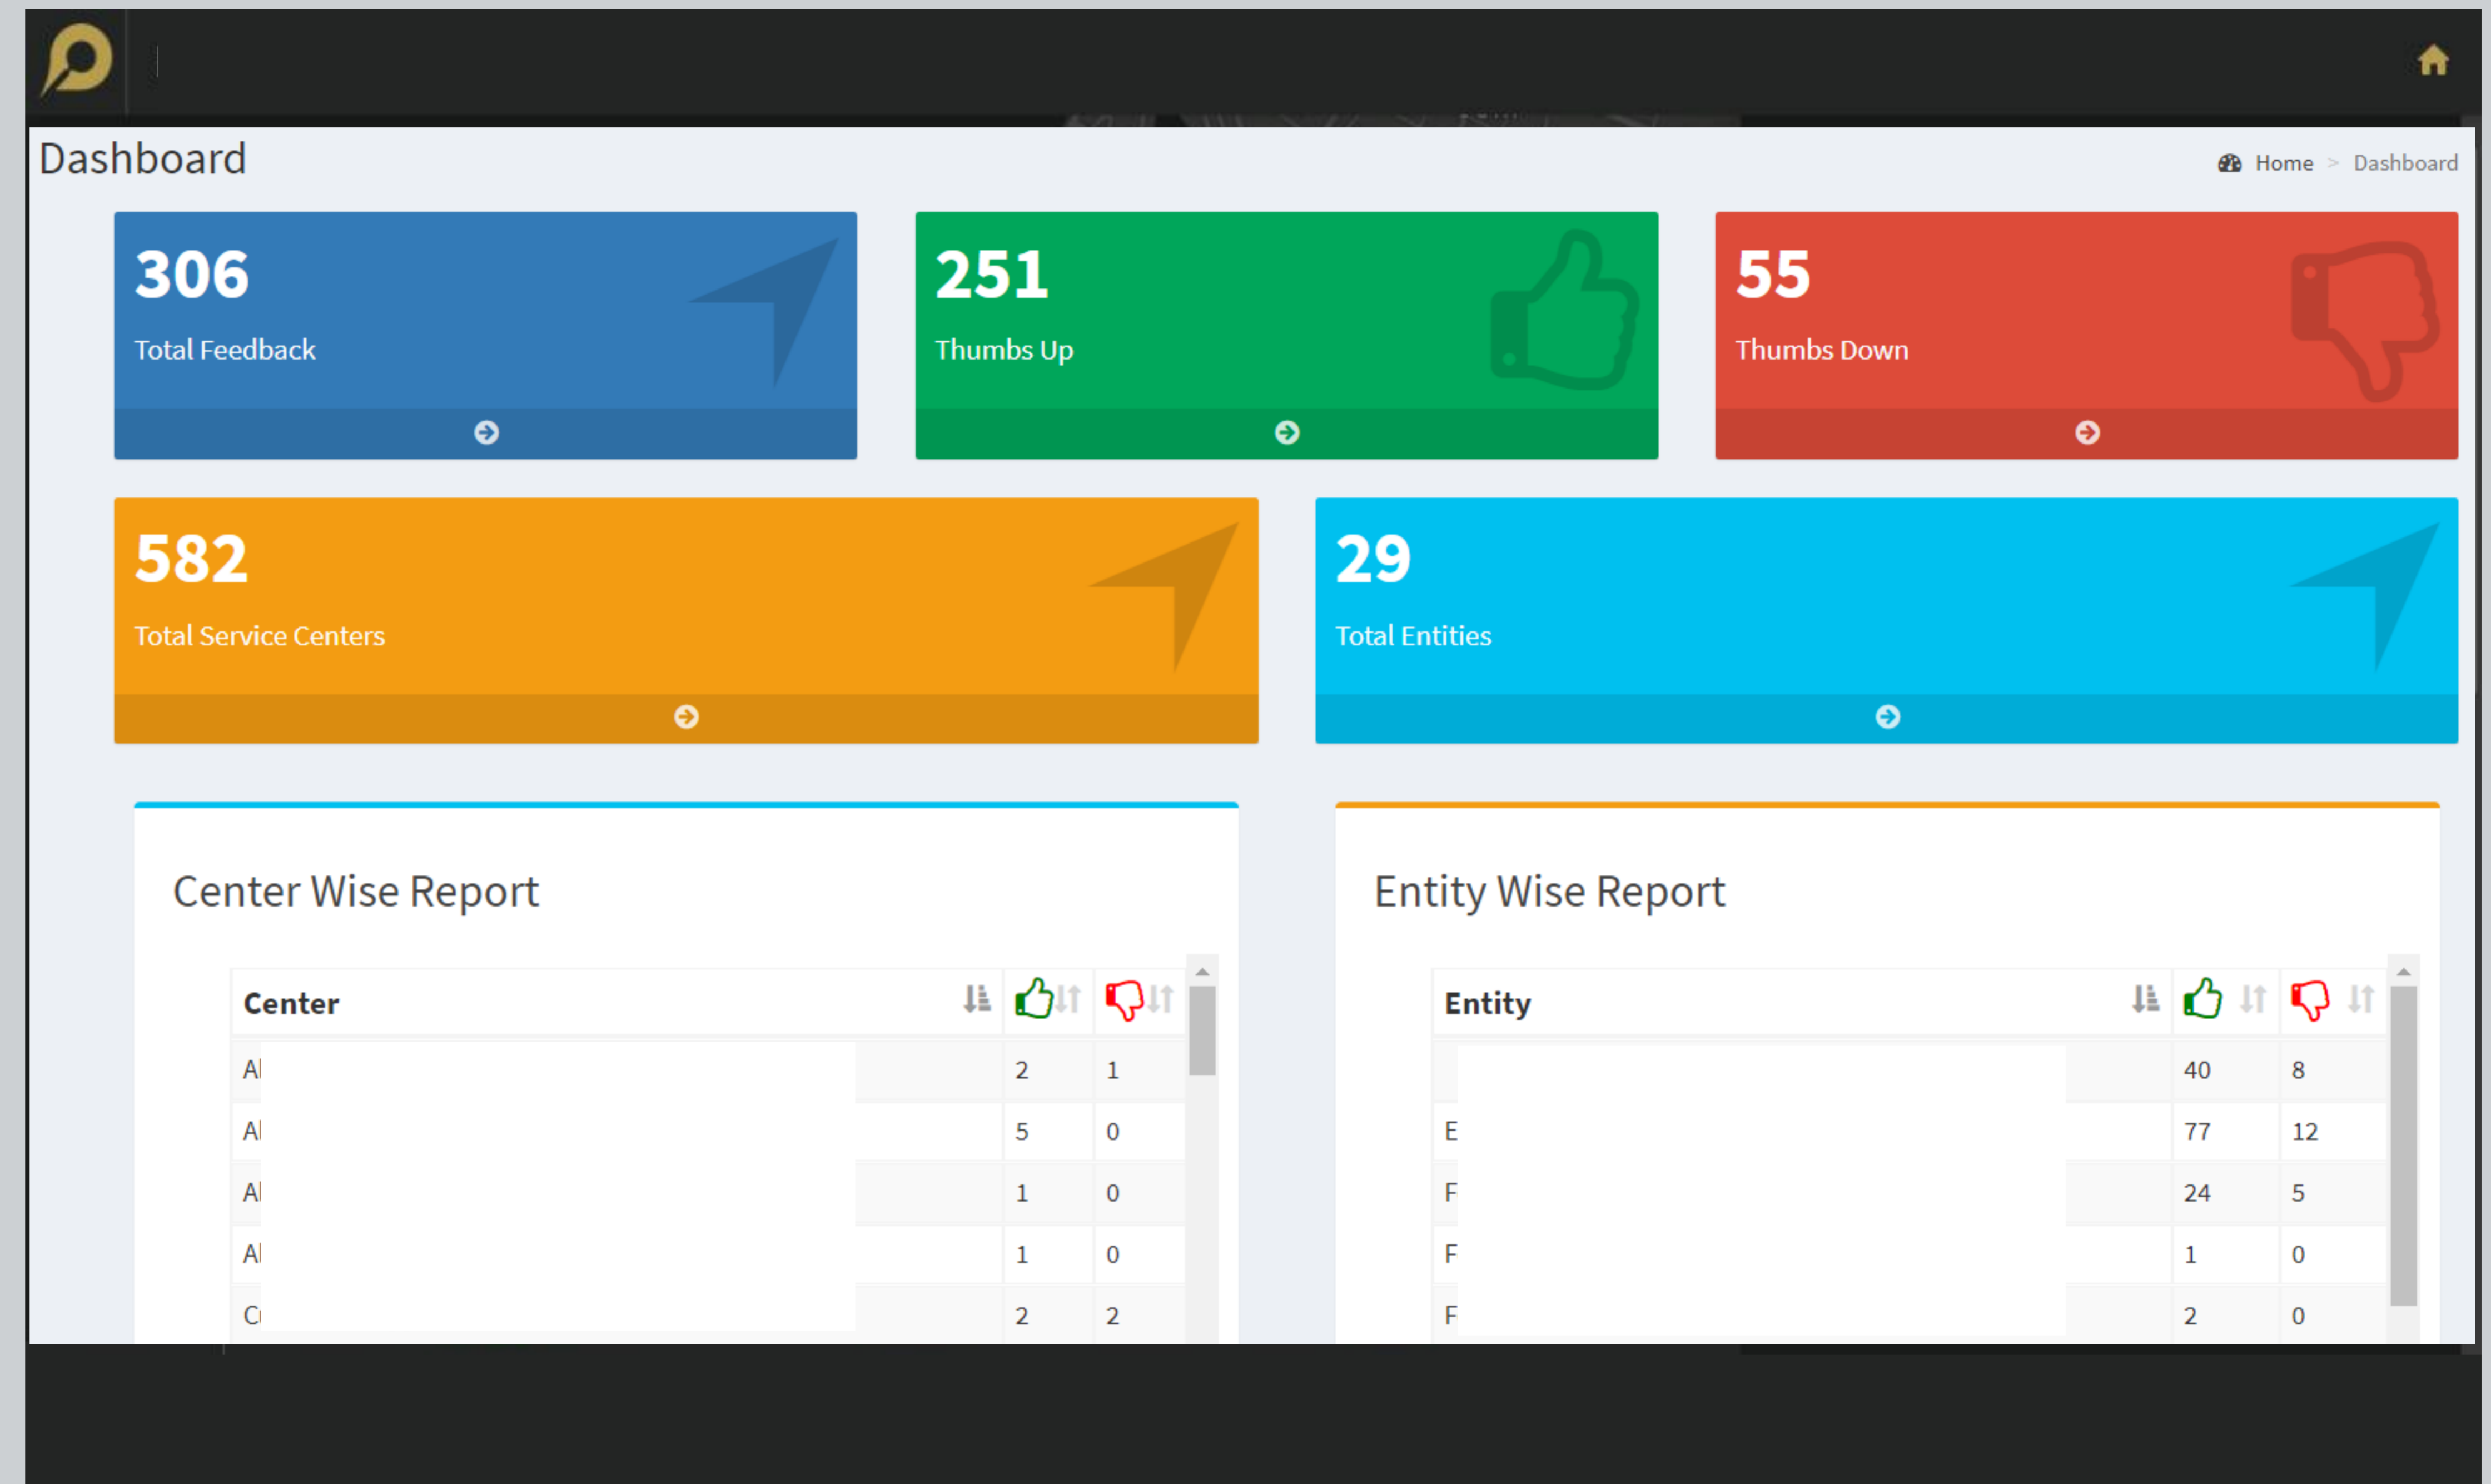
Dashboard

Home > Dashboard

306
Total Feedback

251
Thumbs Up

55
Thumbs Down

582
Total Service Centers

29
Total Entities

Center Wise Report

| Center | | |
|---|---|---|
| Al | 2 | 1 |
| Al | 5 | 0 |
| Al | 1 | 0 |
| Al | 1 | 0 |
| C | 2 | 2 |

Entity Wise Report

| Entity | | |
|---|---|---|
| | 40 | 8 |
| E | 77 | 12 |
| F | 24 | 5 |
| F | 1 | 0 |
| F | 2 | 0 |